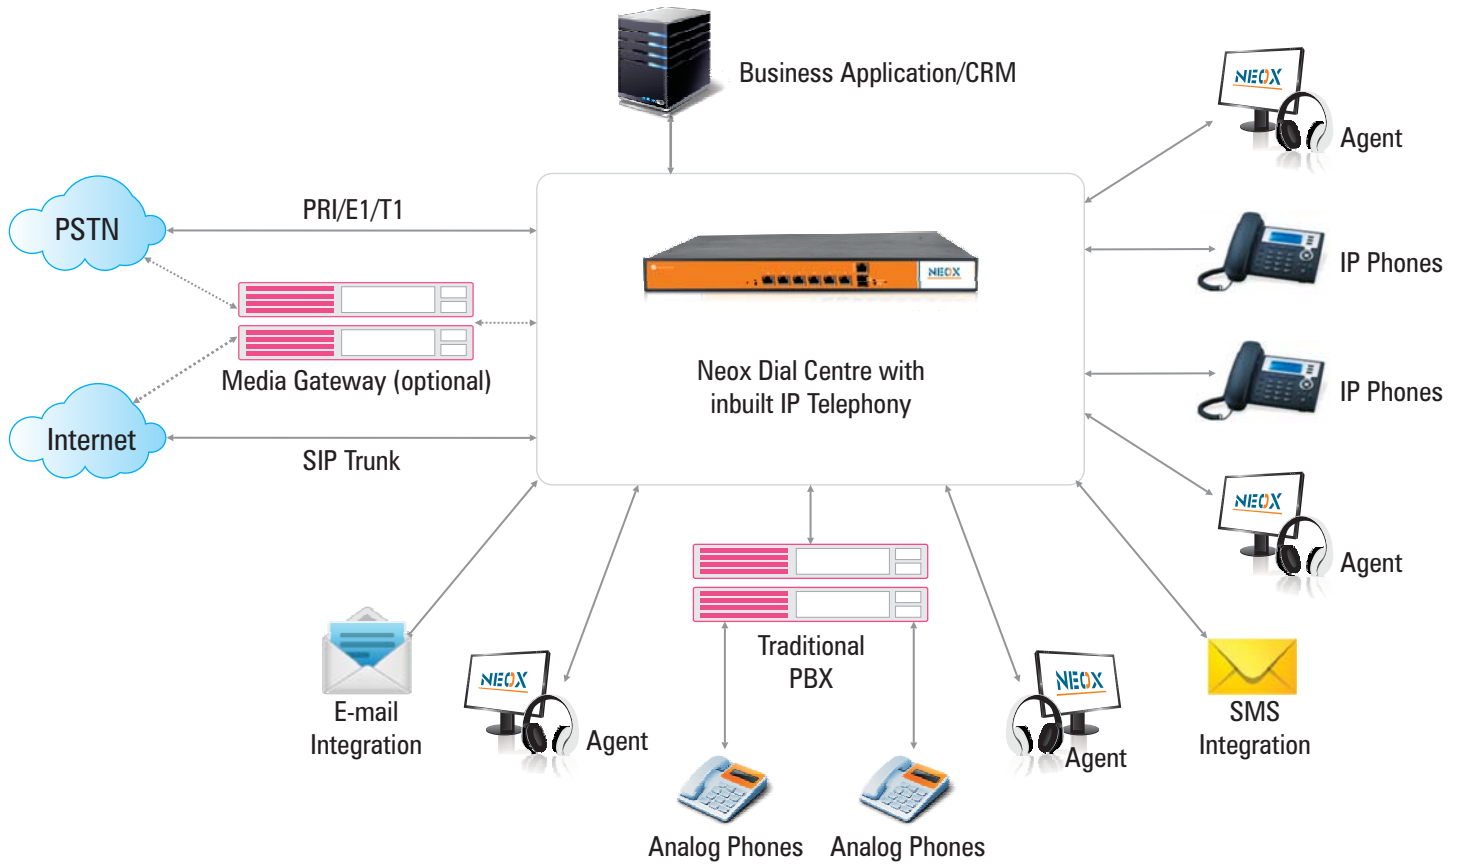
Business Application/CRM

NEOX
Agent

PSTN

PRI/E1/T1

NEOX

IP Phones

Media Gateway (optional)

IP Phones

Neox Dial Centre with inbuilt IP Telephony

Internet

SIP Trunk

NEOX
Agent

Traditional PBX

NEOX
Agent

NEOX
Agent

E-mail Integration

SMS Integration

Analog Phones

Analog Phones